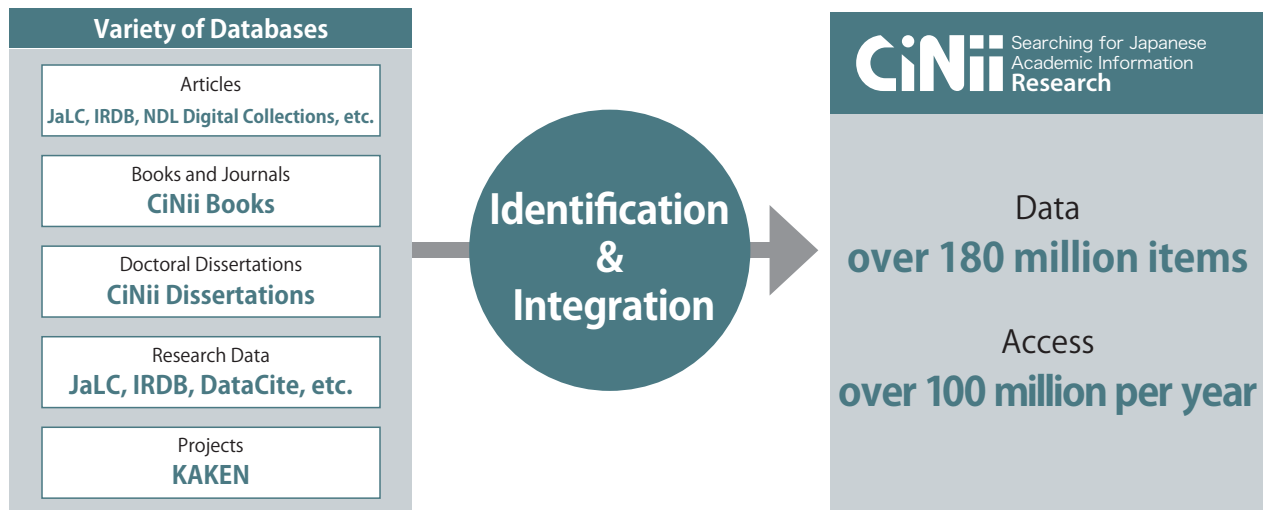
Variety of Databases

Articles
JaLC, IRDB, NDL Digital Collections, etc.

Books and Journals
CiNii Books

Doctoral Dissertations
CiNii Dissertations

Research Data
JaLC, IRDB, DataCite, etc.

Projects
KAKEN

Identification & Integration

CiNii Searching for Japanese Academic Information Research

Data
over 180 million items

Access
over 100 million per year